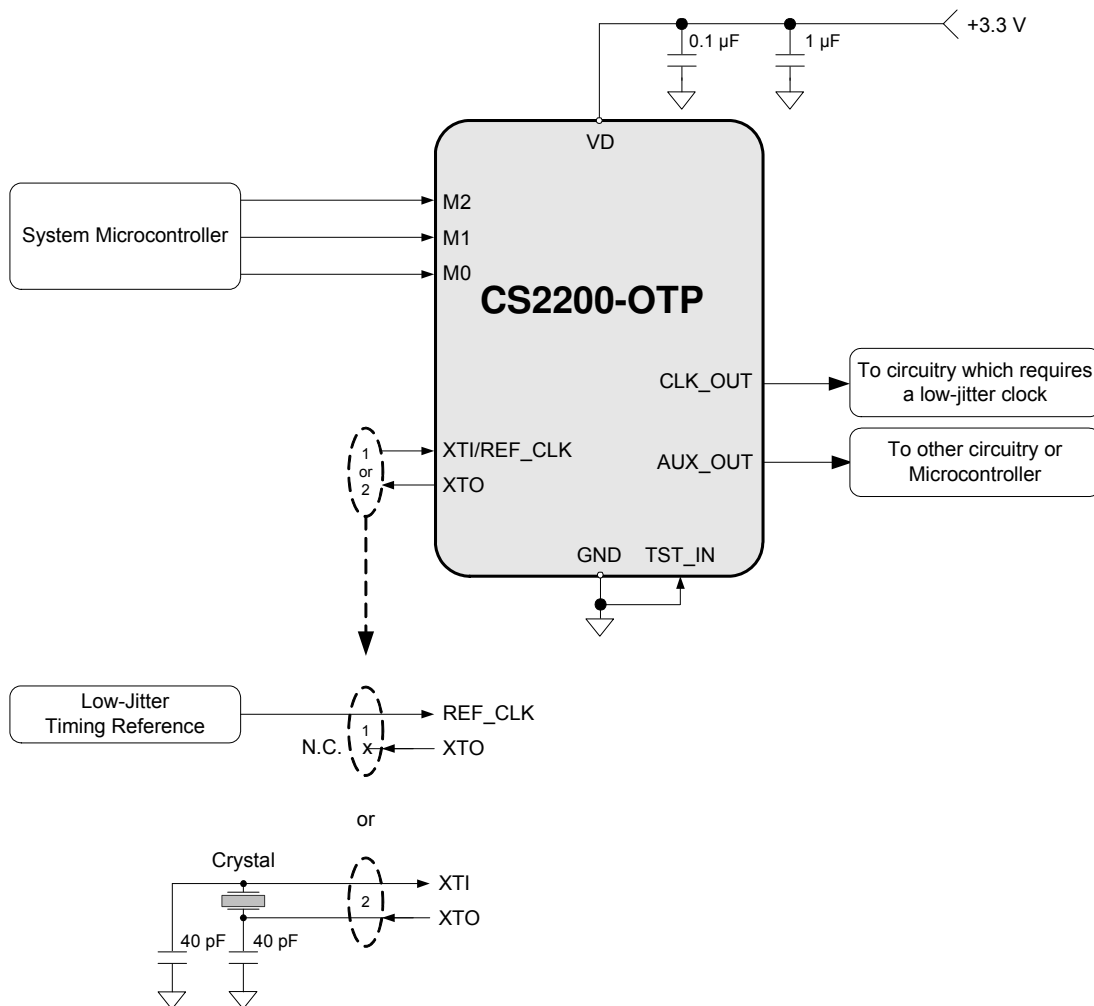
+3.3 V

0.1 µF

1 µF

VD

System Microcontroller

M2

M1

M0

CS2200-OTP

CLK_OUT

To circuitry which requires a low-jitter clock

AUX_OUT

To other circuitry or Microcontroller

1 or 2

XTI/REF_CLK

XTO

GND

TST_IN

Low-Jitter Timing Reference

1

x

N.C.

REF_CLK

XTO

or

Crystal

2

XTI

XTO

40 pF

40 pF